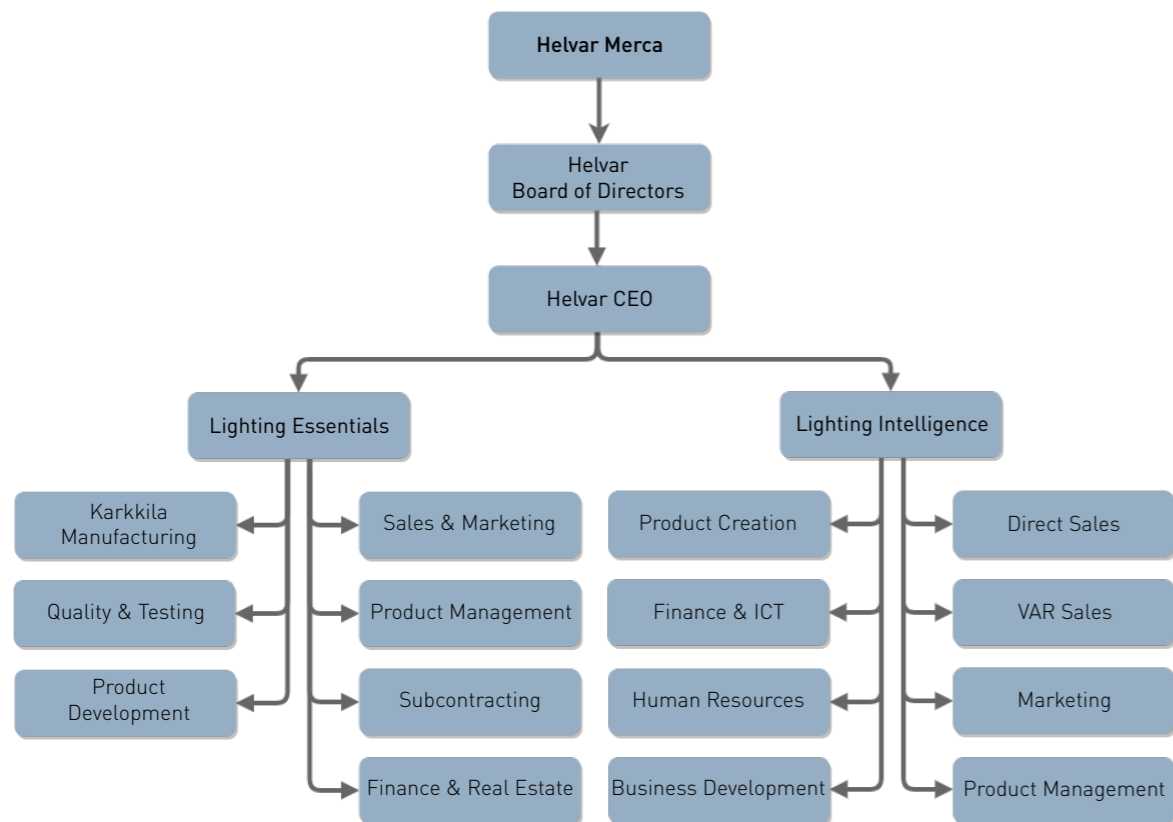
Helvar Merca

Helvar Board of Directors

Helvar CEO

Lighting Essentials

Karkkila Manufacturing

Quality & Testing

Product Development

Sales & Marketing

Product Management

Subcontracting

Finance & Real Estate

Lighting Intelligence

Product Creation

Finance & ICT

Human Resources

Business Development

Direct Sales

VAR Sales

Marketing

Product Management